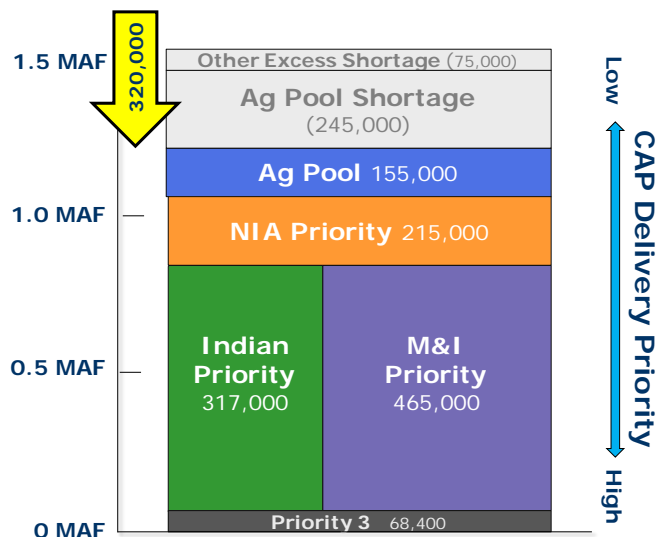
1.5 MAF
1.0 MAF
0.5 MAF
0 MAF

320,000

Other Excess Shortage (75,000)
Ag Pool Shortage (245,000)
Ag Pool 155,000
NIA Priority 215,000
Indian Priority 317,000
M&I Priority 465,000
Priority 3 68,400

Low
CAP Delivery Priority
High